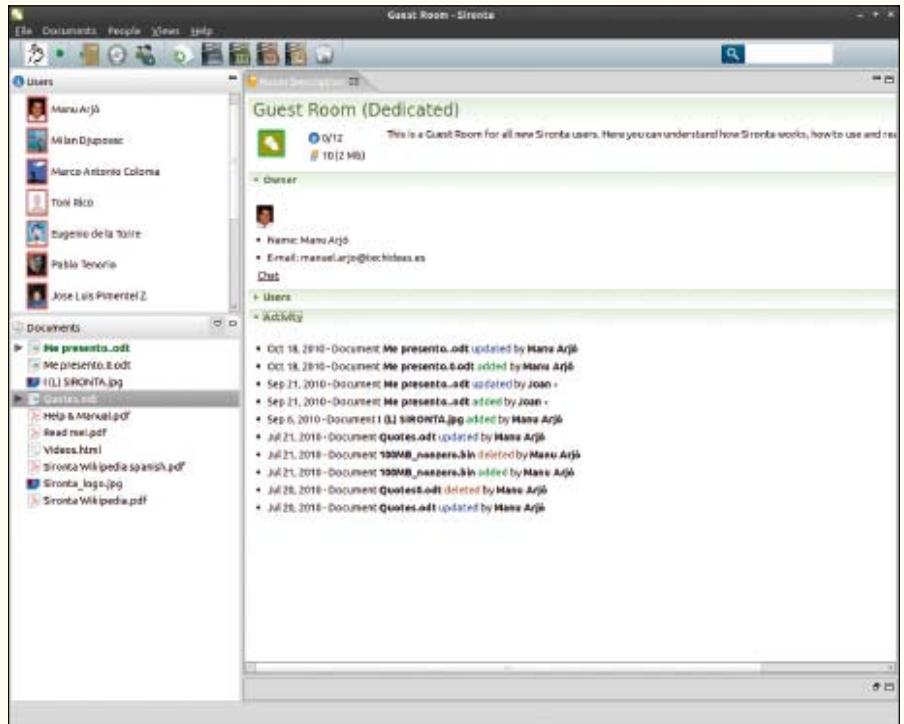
Guest Room - Sironta

File Documents People Views Help

Users

Manu Arjó

Milan Djuposec

Marco Antonio Coloma

Toni Rico

Eugenio de la Torre

Pablo Tenorio

Jose Luis Pimentel Z.

Documents

Me presento..odt

Me presento.8.odt

I (L) SIRONTA.jpg

Quotes.odt

Help & Manual.pdf

Read me!.pdf

Videos.html

Sironta Wikipedia spanish.pdf

Sironta_logo.jpg

Sironta Wikipedia.pdf

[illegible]

Guest Room (Dedicated)

0/12

10(2 MB)

This is a Guest Room for all new Sironta users. Here you can understand how Sironta works, how to use and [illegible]

Owner

• Name: Manu Arjó

• E-mail: manuel.arjo@techideas.es

Chat

Users

Activity

• Oct 18, 2010 - Document Me presento..odt updated by Manu Arjó

• Oct 18, 2010 - Document Me presento.8.odt added by Manu Arjó

• Sep 21, 2010 - Document Me presento..odt updated by Joan -

• Sep 21, 2010 - Document Me presento..odt added by Joan -

• Sep 6, 2010 - Document I (L) SIRONTA.jpg added by Manu Arjó

• Jul 21, 2010 - Document Quotes.odt updated by Manu Arjó

• Jul 21, 2010 - Document 100MB_zeros.bin deleted by Manu Arjó

• Jul 21, 2010 - Document 100MB_zeros.bin added by Manu Arjó

• Jul 20, 2010 - Document Quotes8.odt deleted by Manu Arjó

• Jul 20, 2010 - Document Quotes.odt updated by Manu Arjó